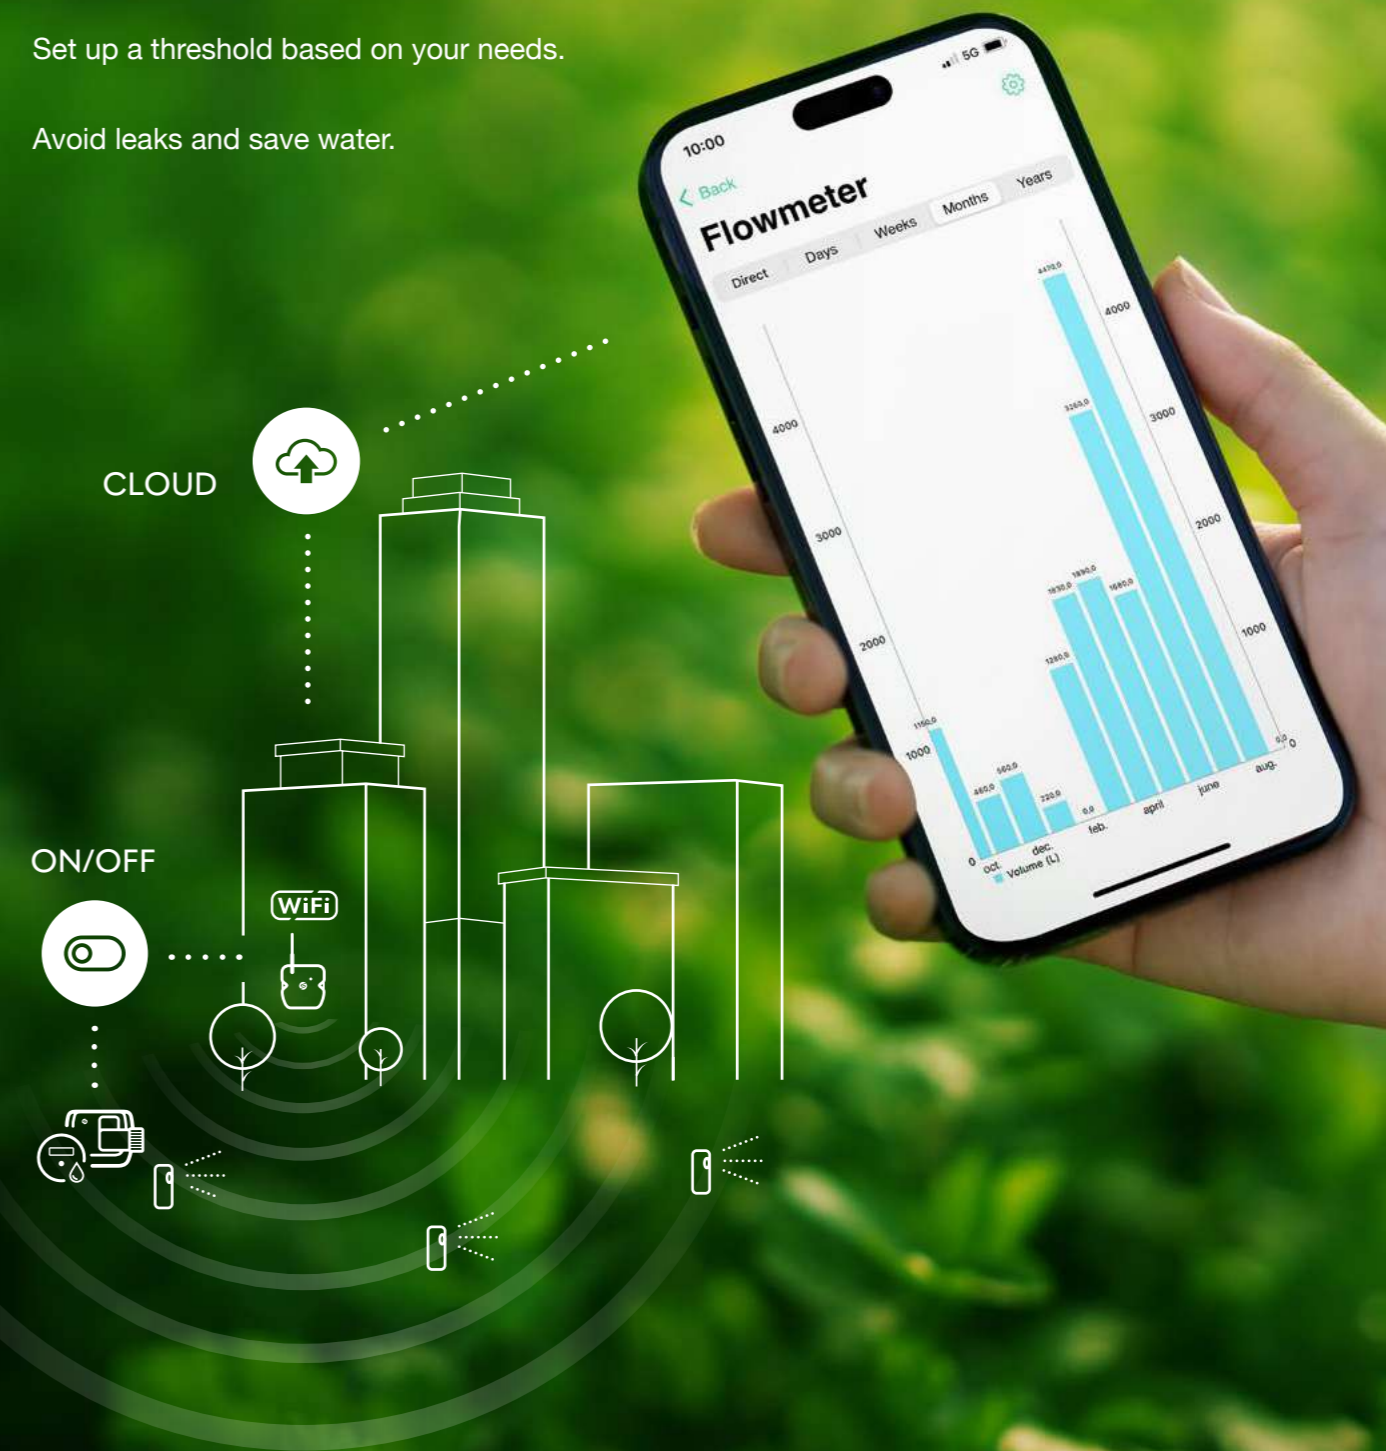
Set up a threshold based on your needs.

Avoid leaks and save water.

CLOUD

ON/OFF

WiFi

10:00
5G
< Back
Flowmeter

Direct | Days | Weeks | Months | Years

4000
3000
2000
1000
0

4470,0
3260,0
1830,0
1890,0
1680,0
1280,0
1150,0
460,0
560,0
220,0
0,0
0,0

4000
3000
2000
1000
0

oct. dec. feb. april june aug.
Volume (L)